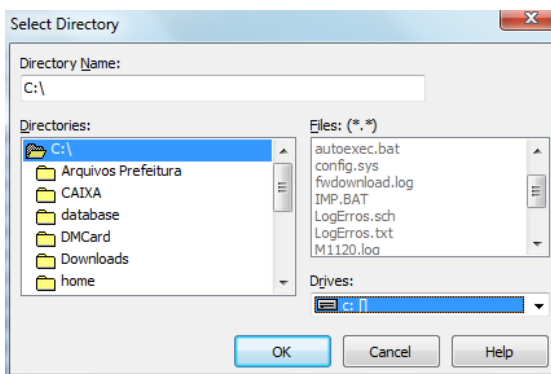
Select Directory

Directory Name:

C:\

Directories:

C:\
Arquivos Prefeitura
CAIXA
database
DMCard
Downloads
home

Files: (*.*)

autoexec.bat
config.sys
fwdownload.log
IMP.BAT
LogErros.sch
LogErros.txt
M1120.log

Drives:

c: []

OK

Cancel

Help